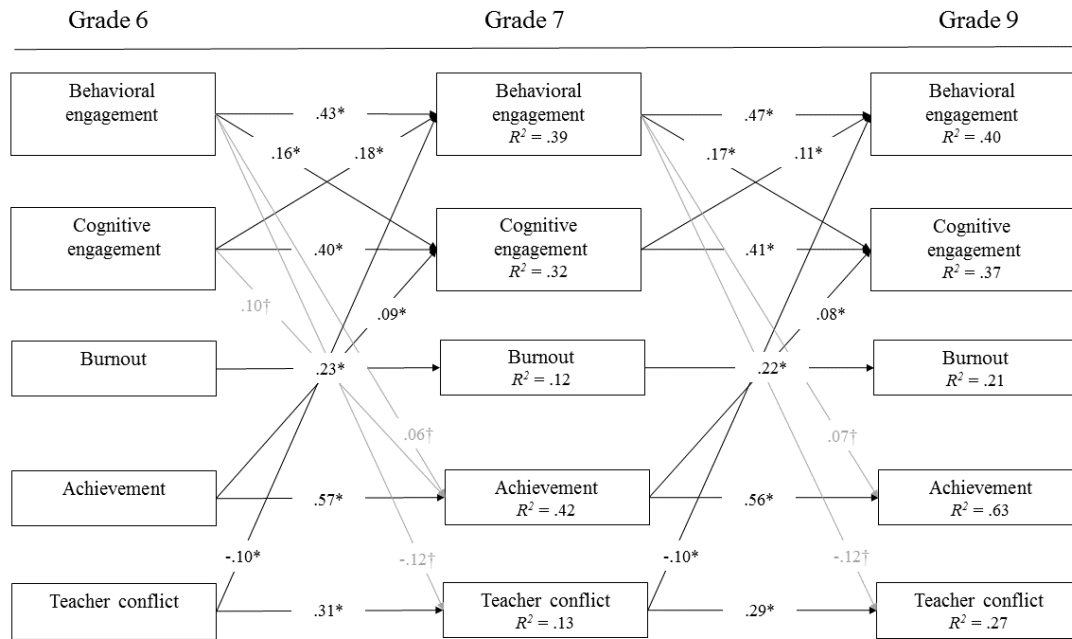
Grade 6

Grade 7

Grade 9

Behavioral engagement

.43*

.16*

.18*

Behavioral engagement
$R^2$ = .39

.47*

.17*

.11*

Behavioral engagement
$R^2$ = .40

Cognitive engagement

.40*

.10†

.09*

Cognitive engagement
$R^2$ = .32

.41*

.08*

Cognitive engagement
$R^2$ = .37

Burnout

.23*

Burnout
$R^2$ = .12

.22*

Burnout
$R^2$ = .21

.06†

.07†

Achievement

.57*

Achievement
$R^2$ = .42

.56*

Achievement
$R^2$ = .63

-.10*

-.12†

-.10*

-.12†

Teacher conflict

.31*

Teacher conflict
$R^2$ = .13

.29*

Teacher conflict
$R^2$ = .27